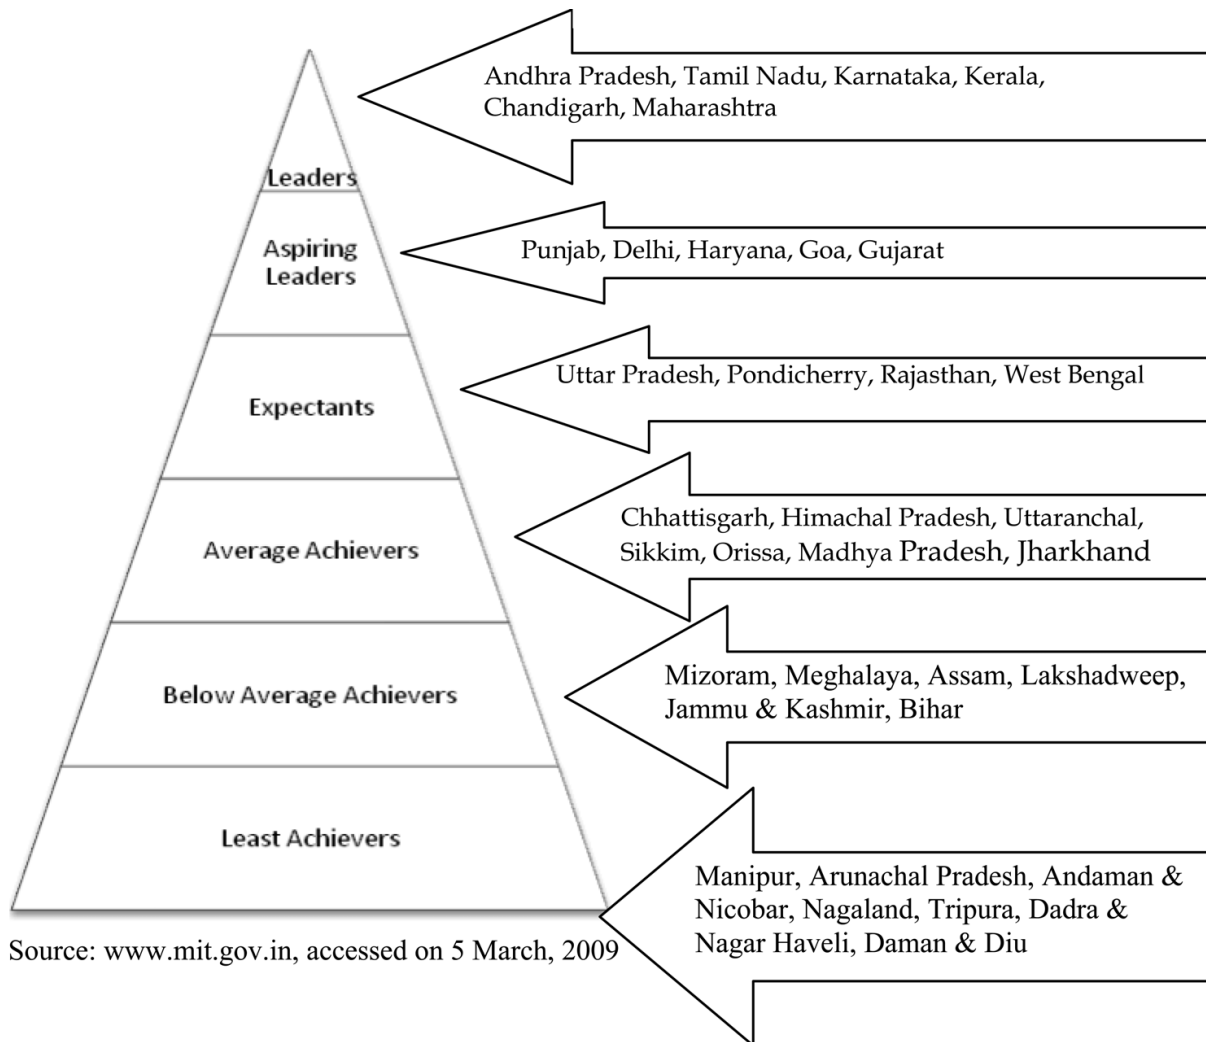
Leaders

Andhra Pradesh, Tamil Nadu, Karnataka, Kerala, Chandigarh, Maharashtra

Aspiring Leaders

Punjab, Delhi, Haryana, Goa, Gujarat

Expectants

Uttar Pradesh, Pondicherry, Rajasthan, West Bengal

Average Achievers

Chhattisgarh, Himachal Pradesh, Uttaranchal, Sikkim, Orissa, Madhya Pradesh, Jharkhand

Below Average Achievers

Mizoram, Meghalaya, Assam, Lakshadweep, Jammu & Kashmir, Bihar

Least Achievers

Manipur, Arunachal Pradesh, Andaman & Nicobar, Nagaland, Tripura, Dadra & Nagar Haveli, Daman & Diu

Source: www.mit.gov.in, accessed on 5 March, 2009